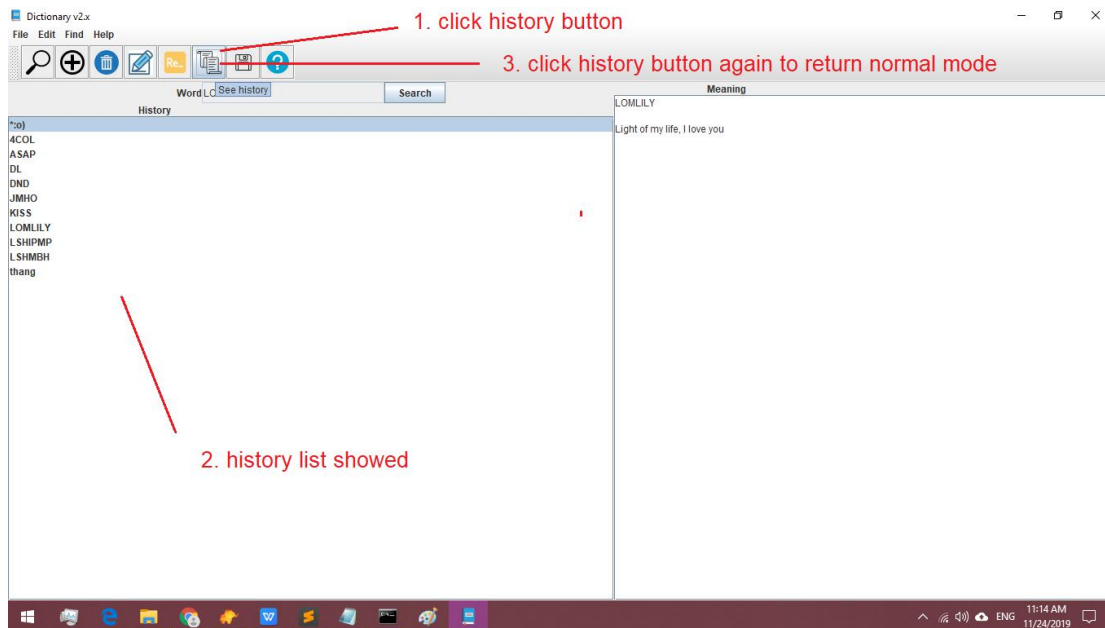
Dictionary v2.x

File Edit Find Help

1. click history button

Re..

3. click history button again to return normal mode

Word LC See history

Search

History

*:o)
4COL
ASAP
DL
DND
JMHO
KISS
LOMLILY
LSHIPMP
LSHMBH
thang

2. history list showed

Meaning

LOMLILY

Light of my life, I love you

ENG 11:14 AM 11/24/2019